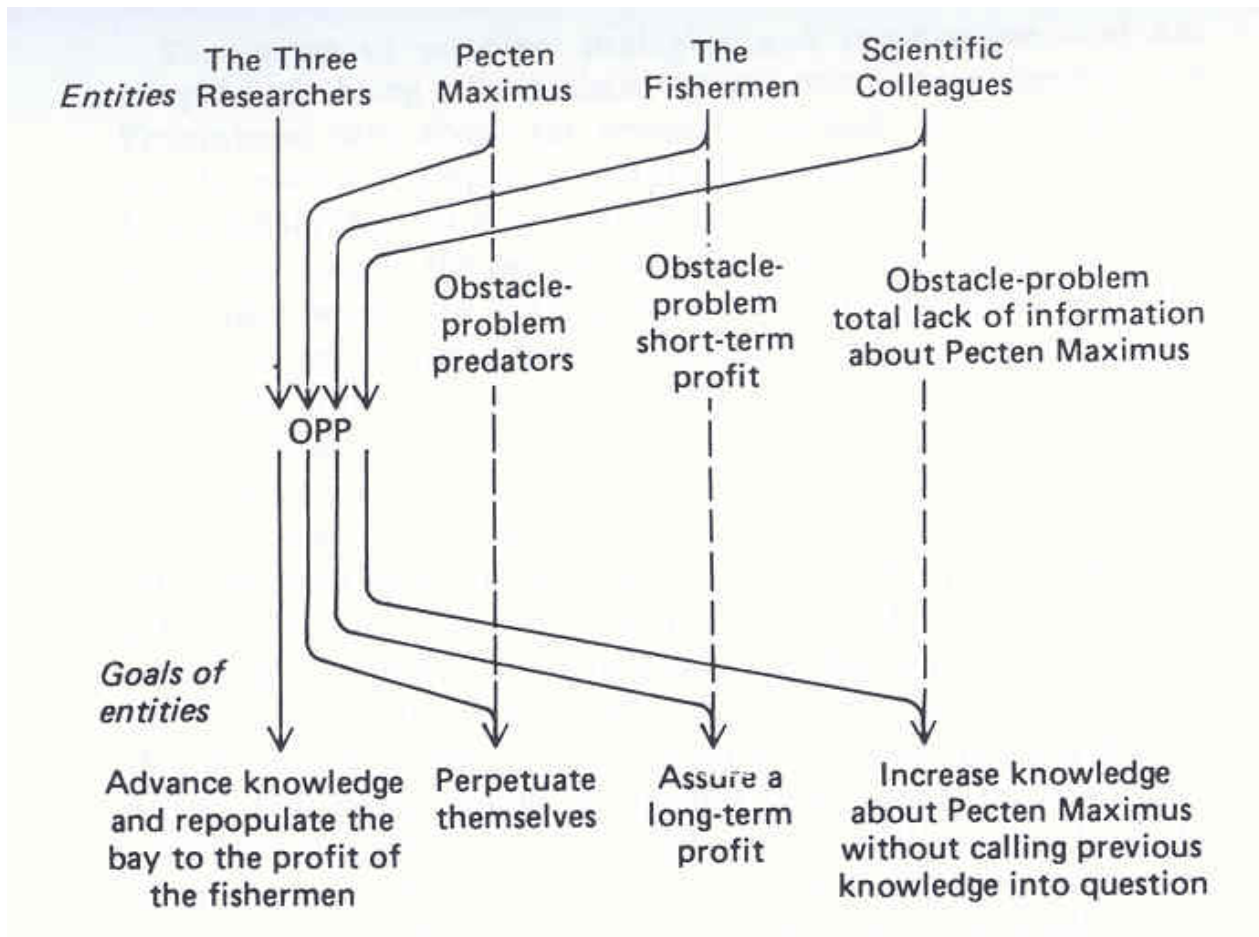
Entities

The Three Researchers

Pecten Maximus

The Fishermen

Scientific Colleagues

Obstacle-problem predators

Obstacle-problem short-term profit

Obstacle-problem total lack of information about Pecten Maximus

OPP

Goals of entities

Advance knowledge and repopulate the bay to the profit of the fishermen

Perpetuate themselves

Assure a long-term profit

Increase knowledge about Pecten Maximus without calling previous knowledge into question